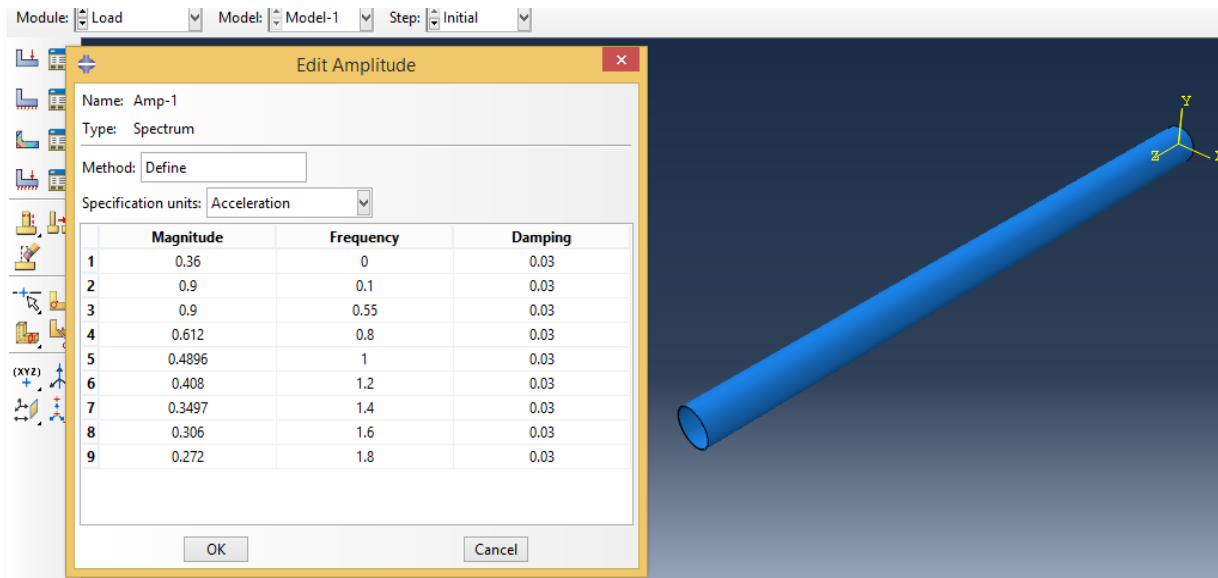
Module: Load Model: Model-1 Step: Initial

Edit Amplitude

Name: Amp-1

Type: Spectrum

Method: Define

Specification units: Acceleration

| | Magnitude | Frequency | Damping |
|---|---|---|---|
| 1 | 0.36 | 0 | 0.03 |
| 2 | 0.9 | 0.1 | 0.03 |
| 3 | 0.9 | 0.55 | 0.03 |
| 4 | 0.612 | 0.8 | 0.03 |
| 5 | 0.4896 | 1 | 0.03 |
| 6 | 0.408 | 1.2 | 0.03 |
| 7 | 0.3497 | 1.4 | 0.03 |
| 8 | 0.306 | 1.6 | 0.03 |
| 9 | 0.272 | 1.8 | 0.03 |

OK Cancel

(XYZ)

Y
Z
X